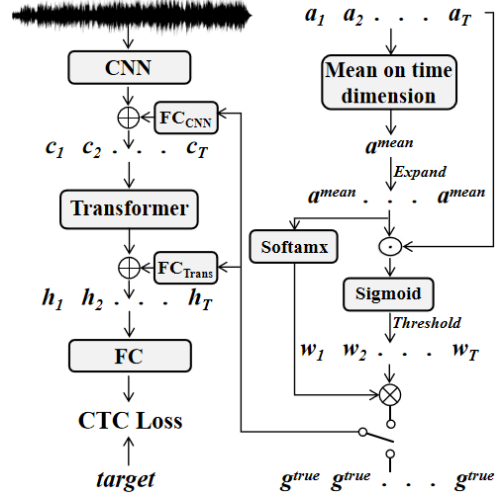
$a_1$ $a_2$ . . . $a_T$

CNN

Mean on time dimension

$FC_{CNN}$

$c_1$ $c_2$ . . . $c_T$

$a^{mean}$

Expand

$a^{mean}$ . . . $a^{mean}$

Transformer

Softamx

$FC_{Trans}$

$h_1$ $h_2$ . . . $h_T$

Sigmoid

Threshold

$w_1$ $w_2$ . . . $w_T$

FC

CTC Loss

target

$g^{true}$ $g^{true}$ . . . $g^{true}$